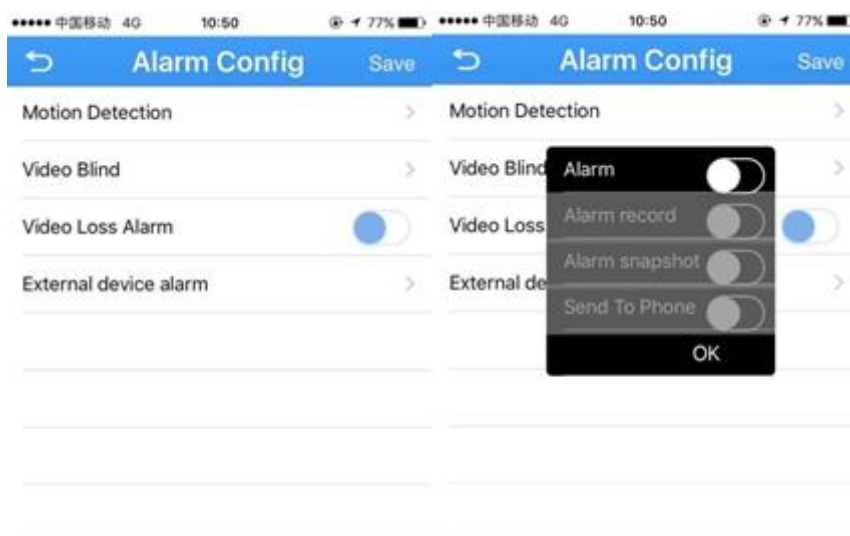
••••• 中国移动 4G 10:50 77%

Alarm Config Save

Motion Detection

Video Blind

Video Loss Alarm

External device alarm

••••• 中国移动 4G 10:50 77%

Alarm Config Save

Motion Detection

Video Blind

Video Loss

External de

Alarm

Alarm record

Alarm snapshot

Send To Phone

OK